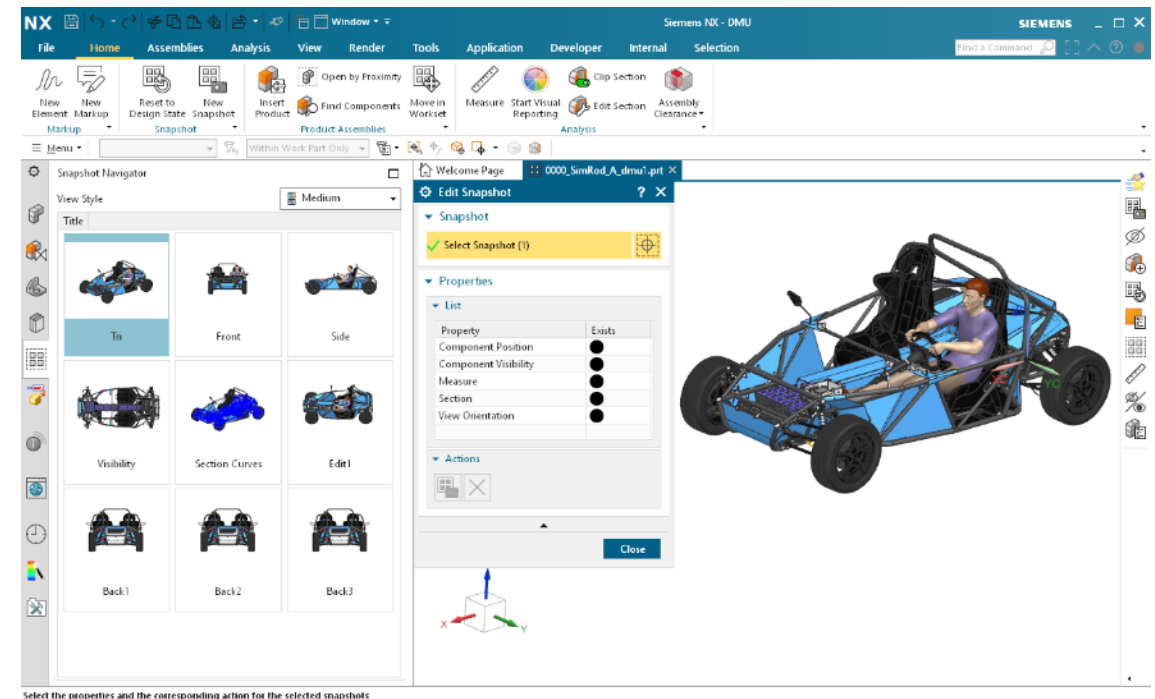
NX Window Siemens NX - DMU SIEMENS

File Home Assemblies Analysis View Render Tools Application Developer Internal Selection Find a Command

New Element New Markup Markup
Reset to Design State New Snapshot Snapshot
Insert Product Open by Proximity Find Components Move in Workset Product Assemblies
Measure Start Visual Reporting Clip Section Edit Section Assembly Clearance Analysis

Menu Within Work Part Only

Snapshot Navigator
View Style Medium
Title

| Tri | Front | Side |
|---|---|---|
| Visibility | Section Curves | Edit1 |
| Back1 | Back2 | Back3 |

Welcome Page 0000_SimRod_A_dmu1.prt

Edit Snapshot ? X
Snapshot
Select Snapshot (1)
Properties
List

| Property | Exists |
|---|---|
| Component Position | ● |
| Component Visibility | ● |
| Measure | ● |
| Section | ● |
| View Orientation | ● |

Actions
Close

X Y XC YC

Select the properties and the corresponding action for the selected snapshots